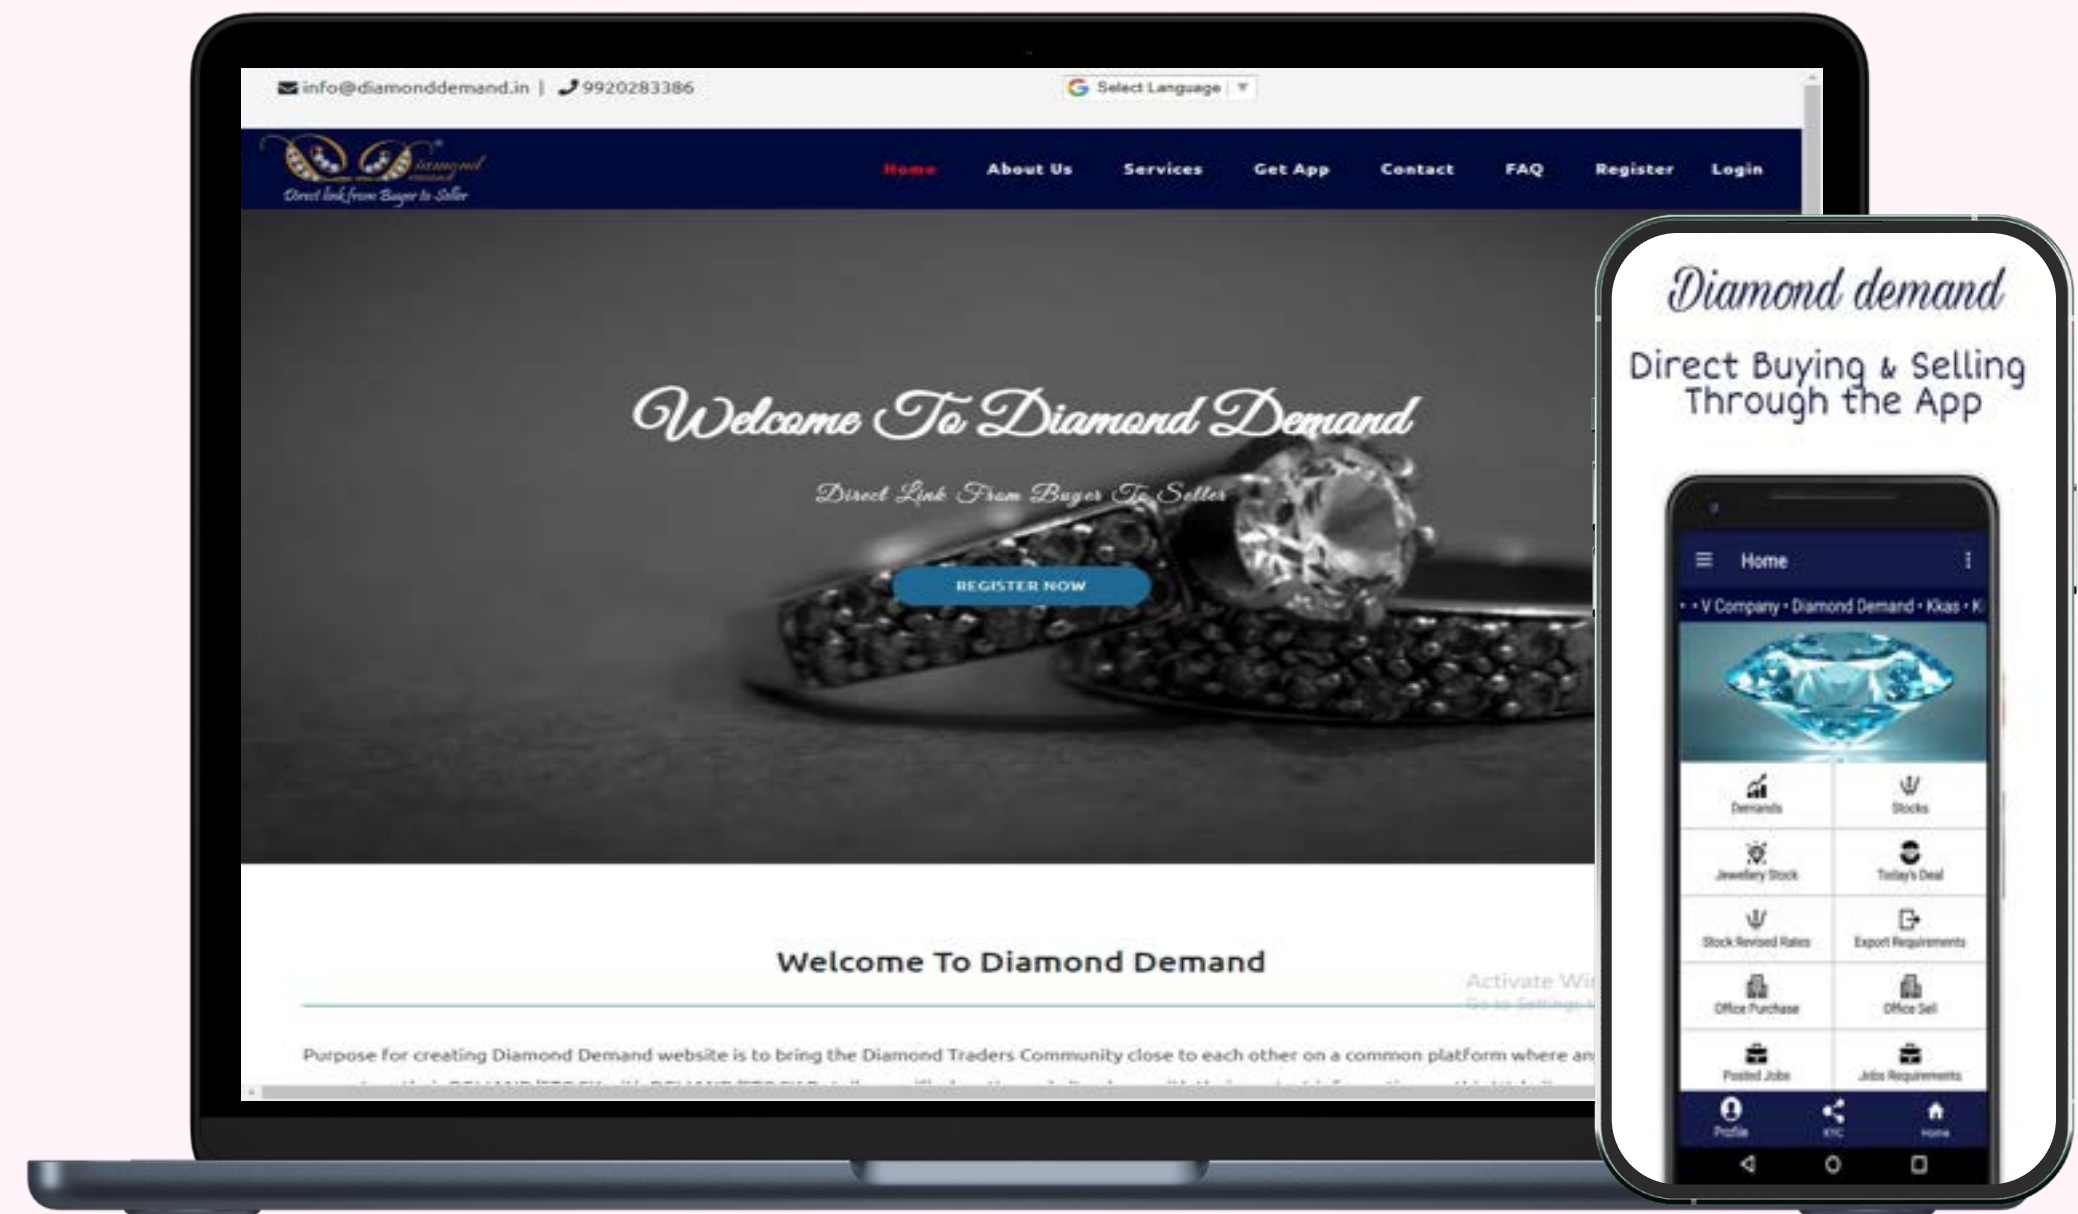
info@diamonddemand.in | 9920283386

Select Language ▼

Diamond
Direct link from Buyer to Seller

Home About Us Services Get App Contact FAQ Register Login

Welcome To Diamond Demand

Direct Link From Buyer To Seller

REGISTER NOW

Welcome To Diamond Demand

Purpose for creating Diamond Demand website is to bring the Diamond Traders Community close to each other on a common platform where an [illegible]

Activate Wi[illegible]
Go to Settings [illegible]

Diamond demand

Direct Buying & Selling Through the App

Home

• V Company • Diamond Demand • Kkas • K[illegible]

Demands
Stocks
Jewellery Stock
Today's Deal
Stock Revised Rates
Export Requirements
Office Purchase
Office Sell
Posted Jobs
Jobs Requirements

Profile
KYC
Home